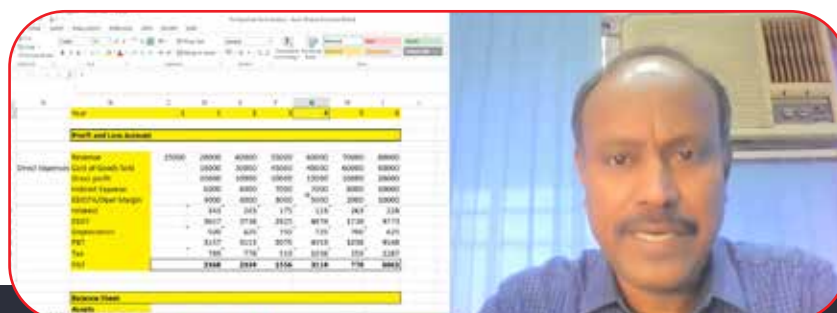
| | | | | | | | | |
|---|---|---|---|---|---|---|---|---|
| | Year | | 1 | 2 | 3 | 4 | 5 | 6 |
| | Profit and Loss Account | | | | | | | |
| | Revenue | 25000 | 28000 | 40000 | 55000 | 60000 | 70000 | 80000 |
| Direct Expenses | Cost of Goods Sold | | 18000 | 30000 | 45000 | 48000 | 60000 | 68000 |
| | Gross profit | | 10000 | 10000 | 10000 | 12000 | 10000 | 12000 |
| | Indirect Expense | | 6000 | 6000 | 7000 | 7000 | 8000 | 10000 |
| | EBIDTA/Oper Margin | | 4000 | 4000 | 3000 | 5000 | 2000 | 2000 |
| | Interest | | 343 | 243 | 175 | 115 | 263 | 228 |
| | EBDT | | 3657 | 3758 | 2825 | 4878 | 1738 | 1772 |
| | Depreciation | | 500 | 625 | 750 | 725 | 780 | 825 |
| | PBT | | 3157 | 3133 | 2075 | 4153 | 1258 | 1548 |
| | Tax | | 789 | 778 | 519 | 1038 | 315 | 1187 |
| | PAT | | 2368 | 2334 | 1556 | 3114 | 778 | 3863 |
| | Balance Sheet | | | | | | | |
| | Assets | | | | | | | |